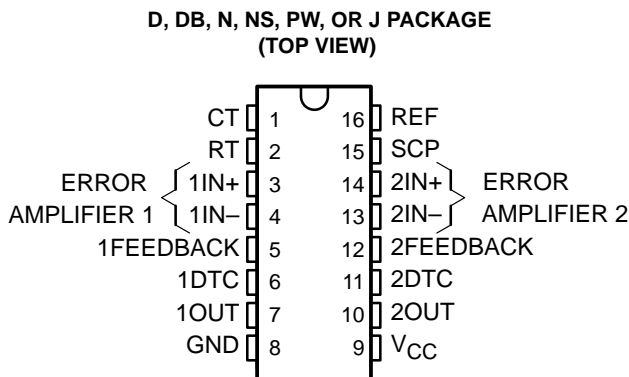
D, DB, N, NS, PW, OR J PACKAGE
(TOP VIEW)

CT 1
RT 2
ERROR AMPLIFIER 1
1IN+ 3
1IN– 4
1FEEDBACK 5
1DTC 6
1OUT 7
GND 8

16 REF
15 SCP
14 2IN+
13 2IN–
ERROR AMPLIFIER 2
12 2FEEDBACK
11 2DTC
10 2OUT
9 $V_{CC}$